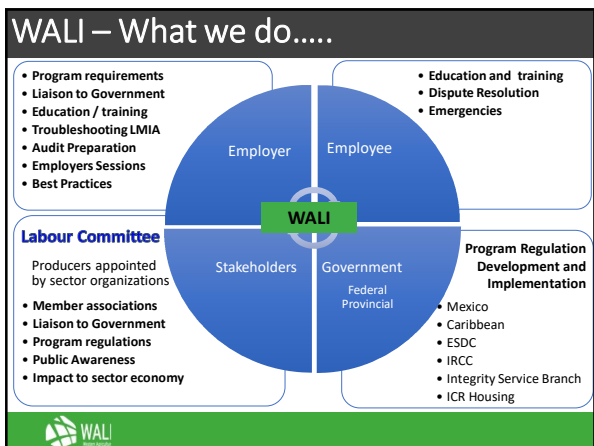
WALI – What we do…..

• Program requirements
• Liaison to Government
• Education / training
• Troubleshooting LMIA
• Audit Preparation
• Employers Sessions
• Best Practices

• Education and training
• Dispute Resolution
• Emergencies

Employer

Employee

WALI

Stakeholders

Government

Federal
Provincial

Labour Committee

Producers appointed by sector organizations

• Member associations
• Liaison to Government
• Program regulations
• Public Awareness
• Impact to sector economy

Program Regulation Development and Implementation

• Mexico
• Caribbean
• ESDC
• IRCC
• Integrity Service Branch
• ICR Housing

WALI